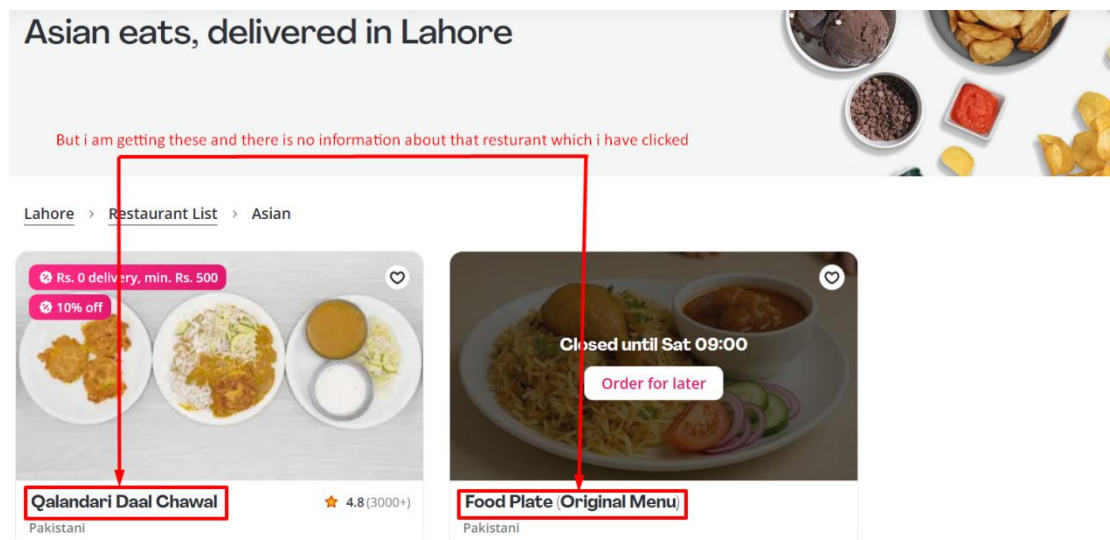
Asian eats, delivered in Lahore

But i am getting these and there is no information about that resturant which i have clicked

Lahore › Restaurant List › Asian

Rs. 0 delivery, min. Rs. 500

10% off

Qalandari Daal Chawal

4.8 (3000+)

Pakistani

Closed until Sat 09:00

Order for later

Food Plate (Original Menu)

Pakistani